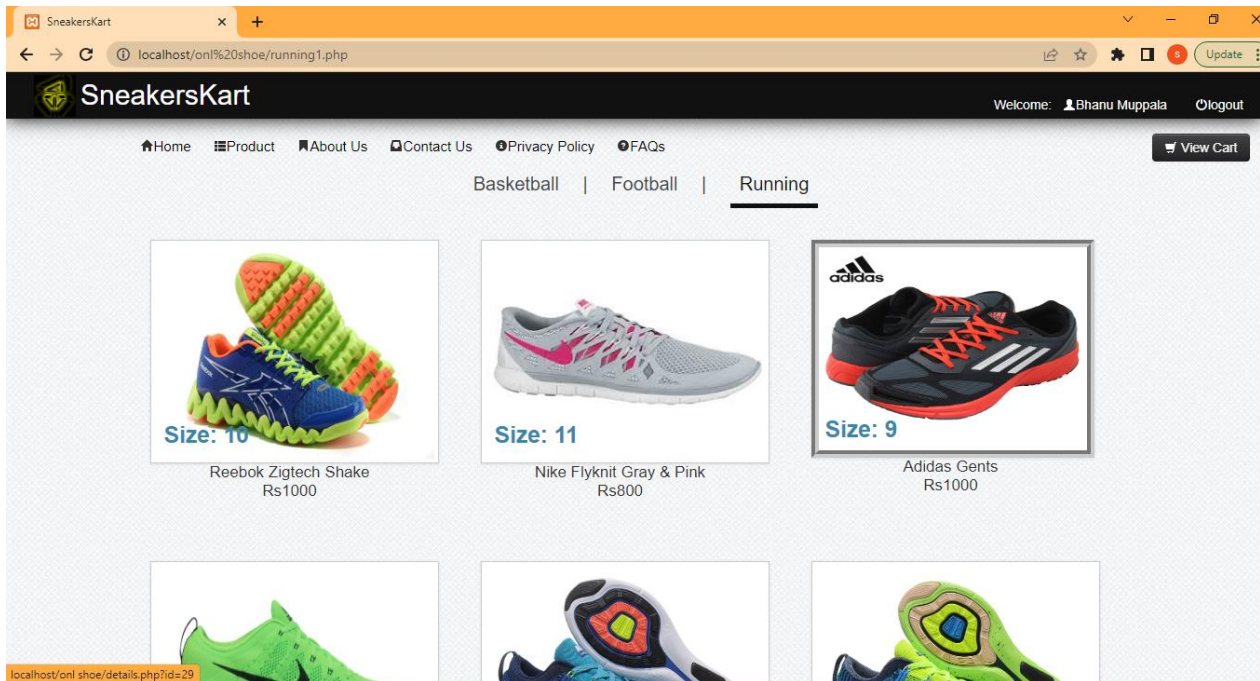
SneakersKart ×
+
localhost/onl%20shoe/running1.php
Update

SneakersKart
Welcome: Bhanu Muppala
logout

Home
Product
About Us
Contact Us
Privacy Policy
FAQs
View Cart

Basketball | Football | Running

Size: 10
Reebok Zigtech Shake
Rs1000

Size: 11
Nike Flyknit Gray & Pink
Rs800

adidas
Size: 9
Adidas Gents
Rs1000

localhost/onl shoe/details.php?id=29